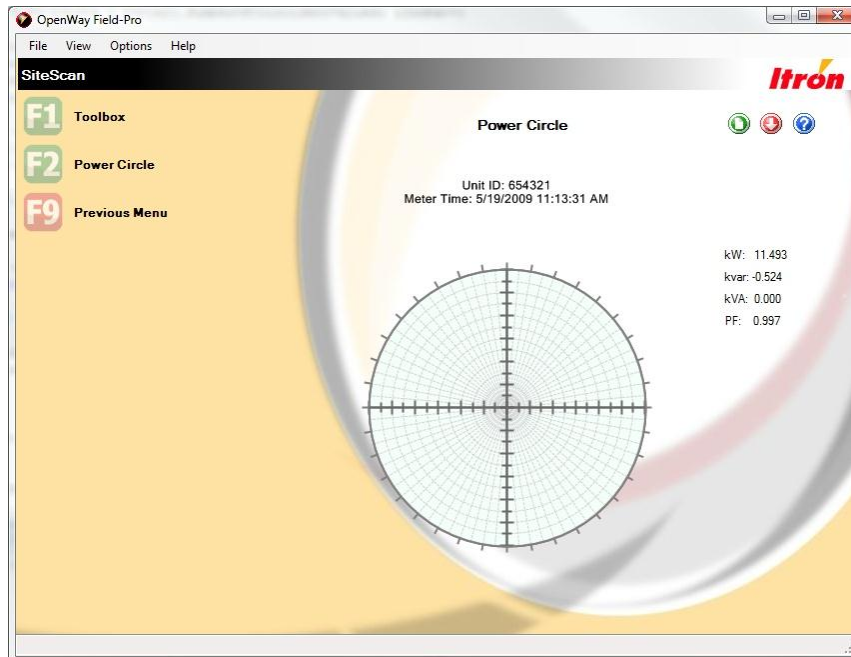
OpenWay Field-Pro

File View Options Help

SiteScan

Itron

F1 Toolbox

F2 Power Circle

F9 Previous Menu

Power Circle

Unit ID: 654321
Meter Time: 5/19/2009 11:13:31 AM

kW: 11.493
kvar: -0.524
kVA: 0.000
PF: 0.997